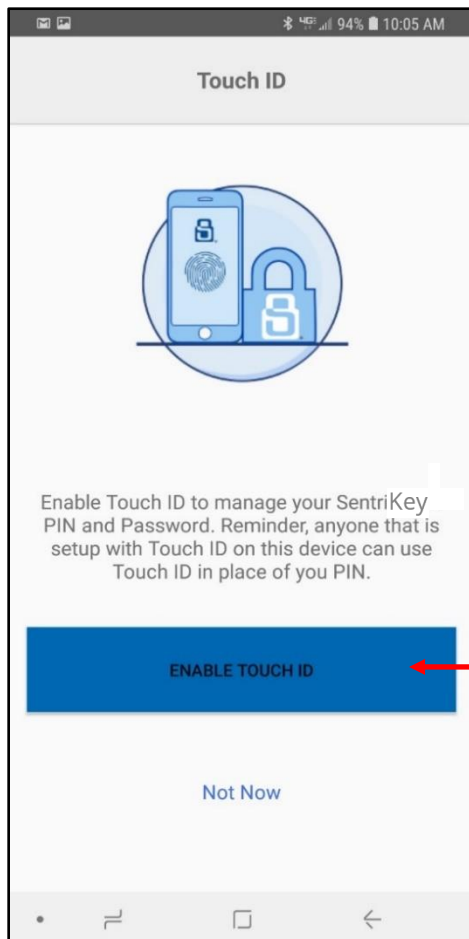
4G 94% 10:05 AM

Touch ID

Enable Touch ID to manage your SentriKey PIN and Password. Reminder, anyone that is setup with Touch ID on this device can use Touch ID in place of you PIN.

ENABLE TOUCH ID

Not Now